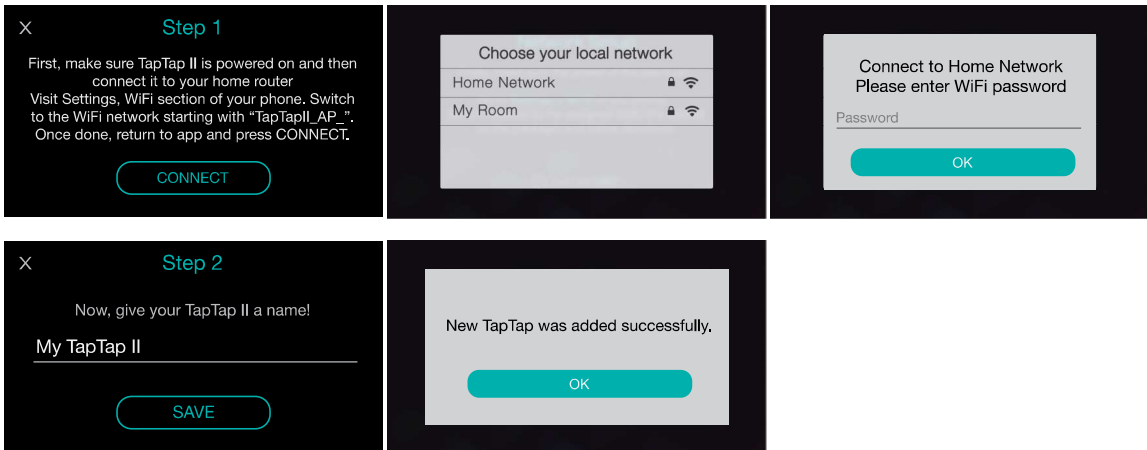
X Step 1

First, make sure TapTap II is powered on and then connect it to your home router
Visit Settings, WiFi section of your phone. Switch to the WiFi network starting with "TapTapII_AP_". Once done, return to app and press CONNECT.

CONNECT

Choose your local network

Home Network

My Room

Connect to Home Network
Please enter WiFi password

Password

OK

X Step 2

Now, give your TapTap II a name!

My TapTap II

SAVE

New TapTap was added successfully.

OK